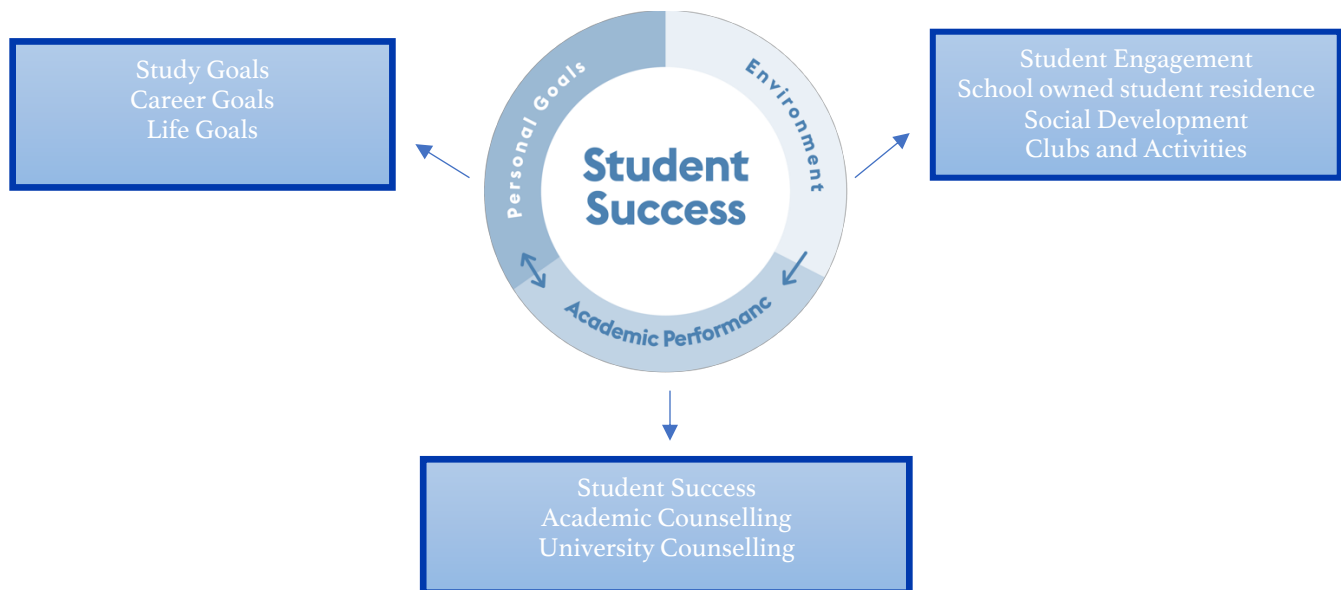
Study Goals
Career Goals
Life Goals

Personal Goals

Environment

Student Success

Academic Performanc

Student Engagement
School owned student residence
Social Development
Clubs and Activities

Student Success
Academic Counselling
University Counselling